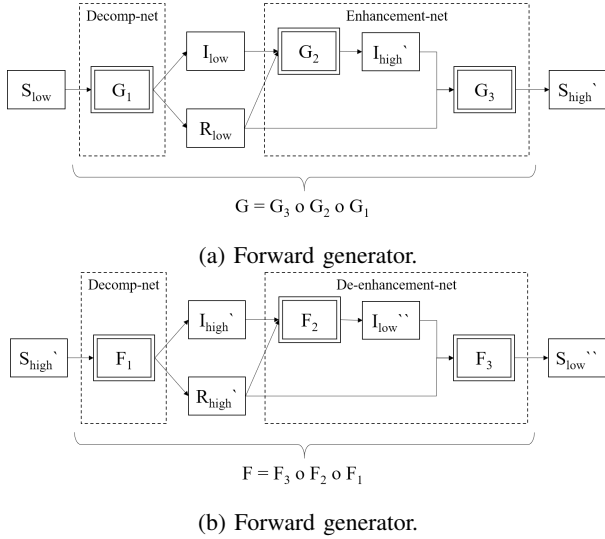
Decomp-net

Enhancement-net

$S_{low}$

$G_1$

$I_{low}$

$R_{low}$

$G_2$

$I_{high}$`

$G_3$

$S_{high}$`

$G = G_3 \text{ o } G_2 \text{ o } G_1$

(a) Forward generator.

Decomp-net

De-enhancement-net

$S_{high}$`

$F_1$

$I_{high}$`

$R_{high}$`

$F_2$

$I_{low}$``

$F_3$

$S_{low}$``

$F = F_3 \text{ o } F_2 \text{ o } F_1$

(b) Forward generator.